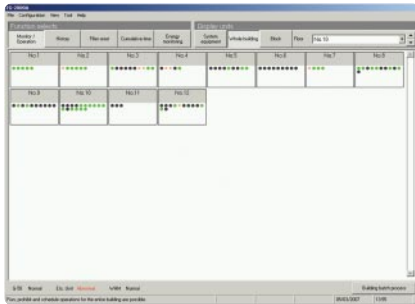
File Configuration View Tool Help

Function selects

Monitor / Operation

History

Filter reset

Cumulative time

Energy monitoring

Display units

System equipment

Whole building

Block

Floor

Floor

No.1

No.2

No.3

No.4

No.5

No.6

No.7

No.8

No.9

No.10

No.11

No.12

Normal

Normal

Normal

Building batch process

Run, prohibit and schedule operations for the entire building are possible.

09/01/2007

13:05